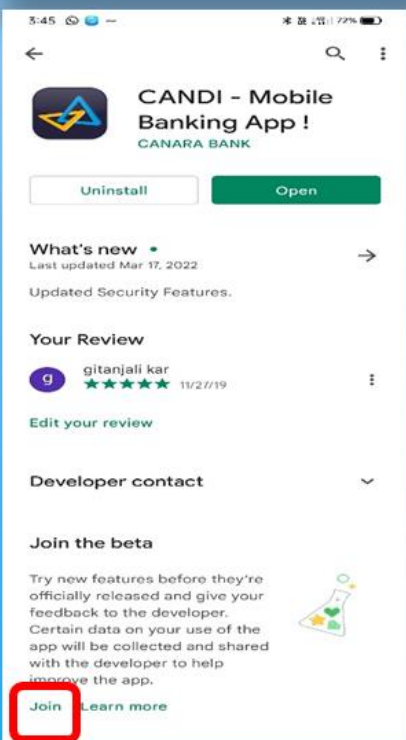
3:45

72%

CANDI - Mobile Banking App !

CANARA BANK

Uninstall

Open

What's new •

Last updated Mar 17, 2022

Updated Security Features.

Your Review

g

gitanjali kar

11/27/19

Edit your review

Developer contact

Join the beta

Try new features before they're officially released and give your feedback to the developer. Certain data on your use of the app will be collected and shared with the developer to help improve the app.

Join

Learn more